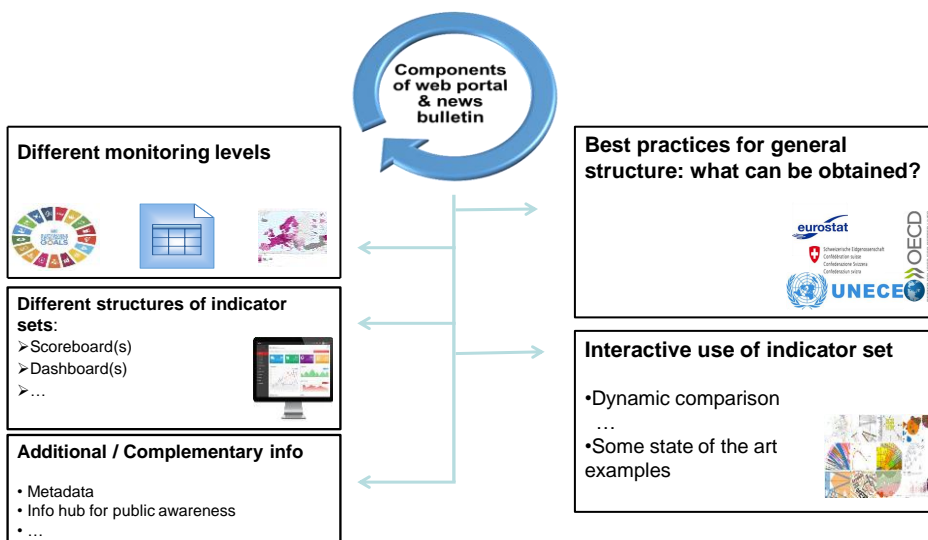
Components of web portal & news bulletin

Different monitoring levels

SUSTAINABLE DEVELOPMENT GOALS

Different structures of indicator sets:
➢Scoreboard(s)
➢Dashboard(s)
➢…

Additional / Complementary info

• Metadata
• Info hub for public awareness
• …

Best practices for general structure: what can be obtained?

eurostat
OECD
Schweizerische Eidgenossenschaft
Confédération suisse
Confederazione Svizzera
Confederaziun svizra
UNECE

Interactive use of indicator set

•Dynamic comparison
…
•Some state of the art examples